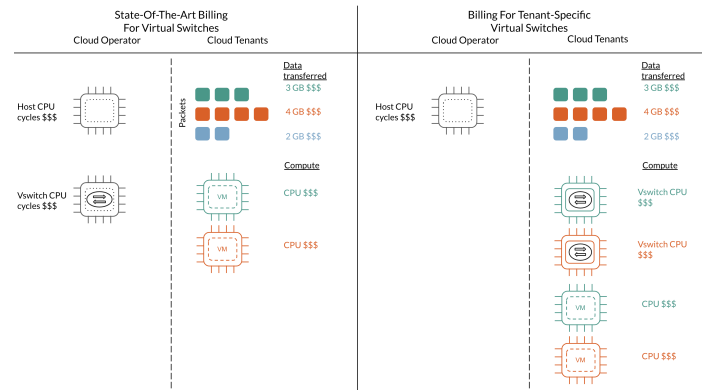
State-Of-The-Art Billing For Virtual Switches

Cloud Operator

Cloud Tenants

Host CPU cycles $$$

Vswitch CPU cycles $$$

Packets

Data transferred

3 GB $$$

4 GB $$$

2 GB $$$

Compute

VM

CPU $$$

VM

CPU $$$

Billing For Tenant-Specific Virtual Switches

Cloud Operator

Cloud Tenants

Host CPU cycles $$$

Data transferred

3 GB $$$

4 GB $$$

2 GB $$$

Compute

Vswitch CPU $$$

Vswitch CPU $$$

VM

CPU $$$

VM

CPU $$$